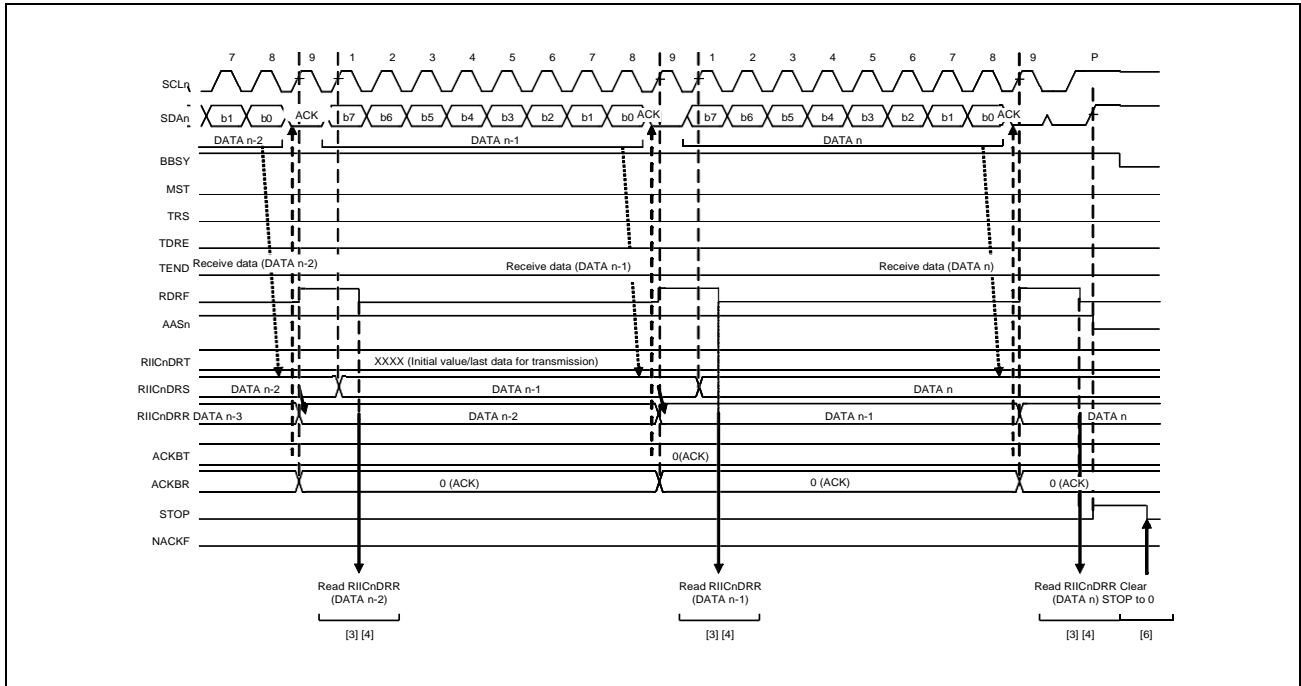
7 8 9 1 2 3 4 5 6 7 8 9 1 2 3 4 5 6 7 8 9 P

SCLn

SDAn b1 b0 ACK b7 b6 b5 b4 b3 b2 b1 b0 ACK b7 b6 b5 b4 b3 b2 b1 b0 ACK

DATA n-2 DATA n-1 DATA n

BBSY

MST

TRS

TDRE

TEND Receive data (DATA n-2) Receive data (DATA n-1) Receive data (DATA n)

RDRF

AASn

RIICnDRT XXXX (Initial value/last data for transmission)

RIICnDRS DATA n-2 DATA n-1 DATA n

RIICnDRR DATA n-3 DATA n-2 DATA n-1 DATA n

ACKBT 0(ACK)

ACKBR 0 (ACK) 0 (ACK) 0 (ACK)

STOP

NACKF

Read RIICnDRR (DATA n-2)

[3] [4]

Read RIICnDRR (DATA n-1)

[3] [4]

Read RIICnDRR (DATA n)

Clear STOP to 0

[3] [4]

[6]